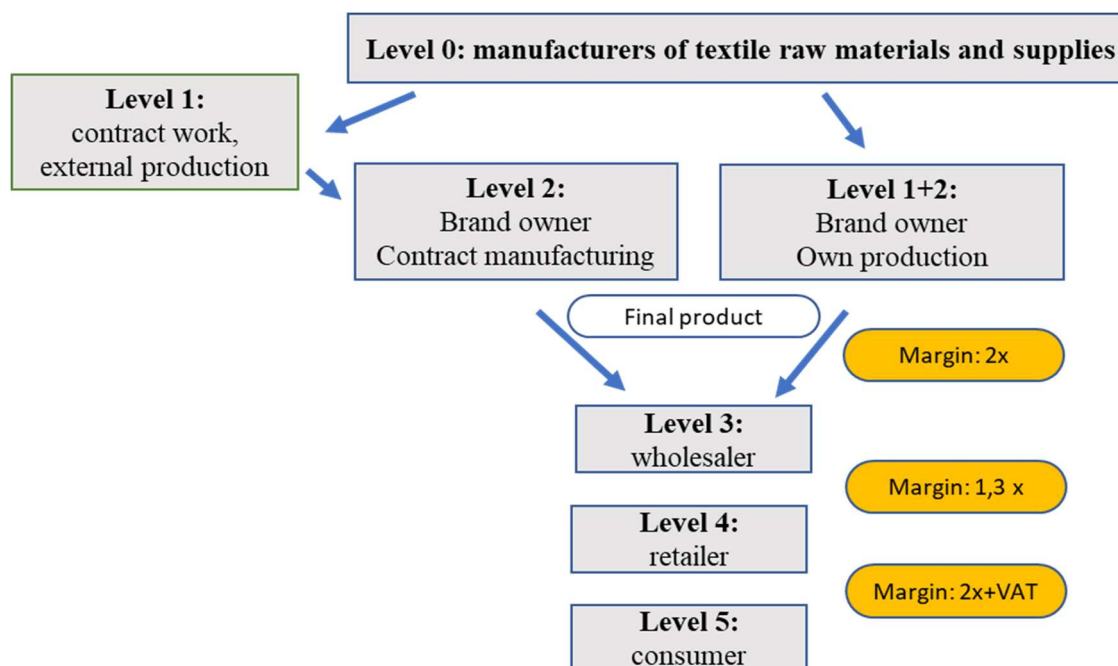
Level 0: manufacturers of textile raw materials and supplies

Level 1:
contract work,
external production

Level 2:
Brand owner
Contract manufacturing

Level 1+2:
Brand owner
Own production

Final product

Margin: 2x

Level 3:
wholesaler

Margin: 1,3 x

Level 4:
retailer

Margin: 2x+VAT

Level 5:
consumer